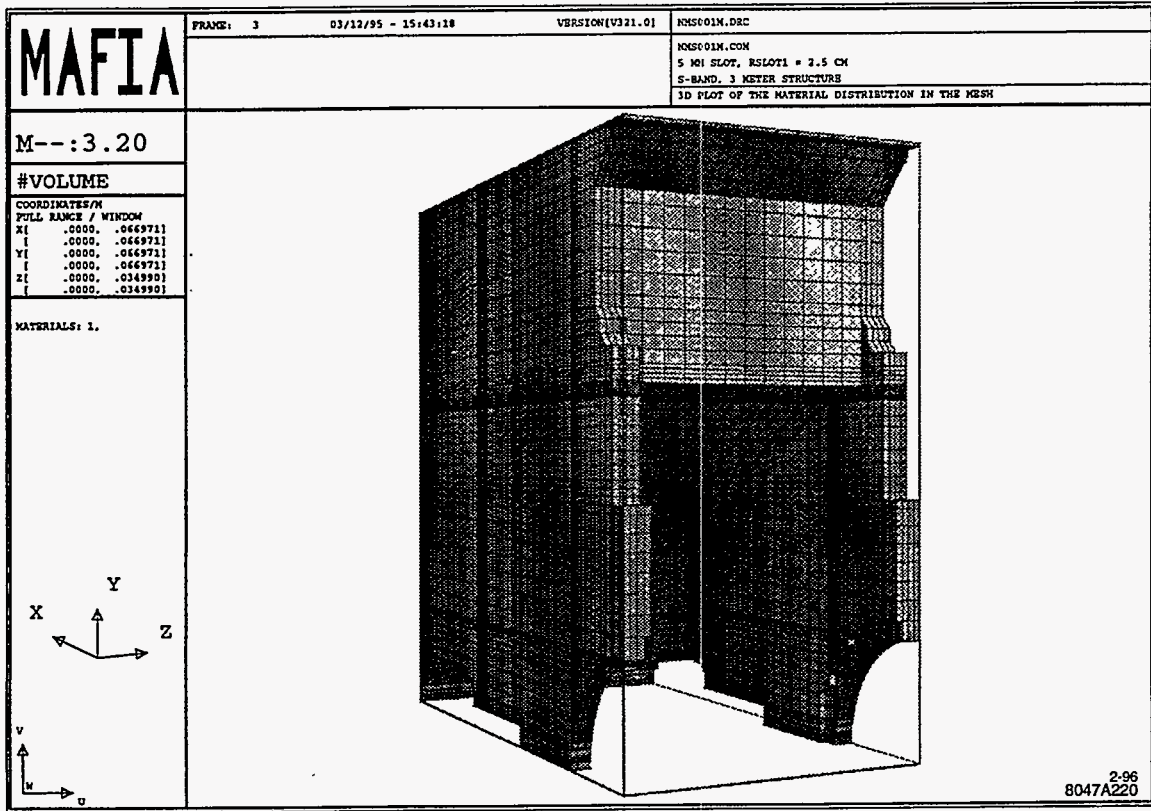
MAFIA

FRAME: 3 03/12/95 - 15:43:18 VERSION[V321.0] NMS001N.DRC

NMS001N.CON
5 MM SLOT, RSLOT1 = 2.5 CM
S-BAND, 3 METER STRUCTURE
3D PLOT OF THE MATERIAL DISTRIBUTION IN THE MESH

M--:3.20

#VOLUME

COORDINATES/M
FULL RANGE / WINDOW
X[ .0000, .066971]
[ .0000, .066971]
Y[ .0000, .066971]
[ .0000, .066971]
Z[ .0000, .034990]
[ .0000, .034990]

MATERIALS: 1,

Y
X
Z

V
W
U

2-96
8047A220